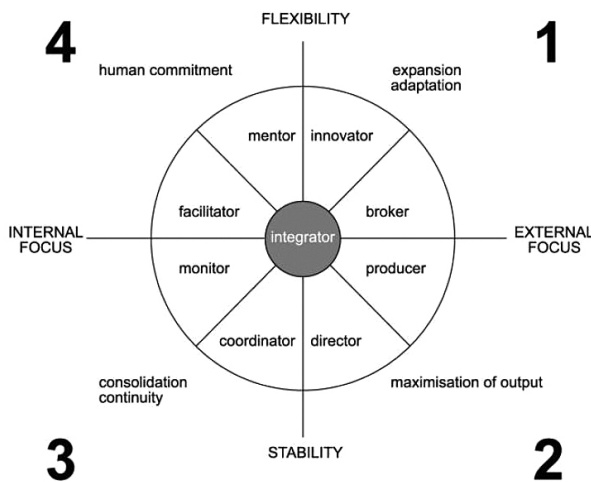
FLEXIBILITY

4

1

human commitment

expansion adaptation

mentor

innovator

facilitator

broker

INTERNAL FOCUS

integrator

EXTERNAL FOCUS

monitor

producer

coordinator

director

consolidation continuity

maximisation of output

3

STABILITY

2